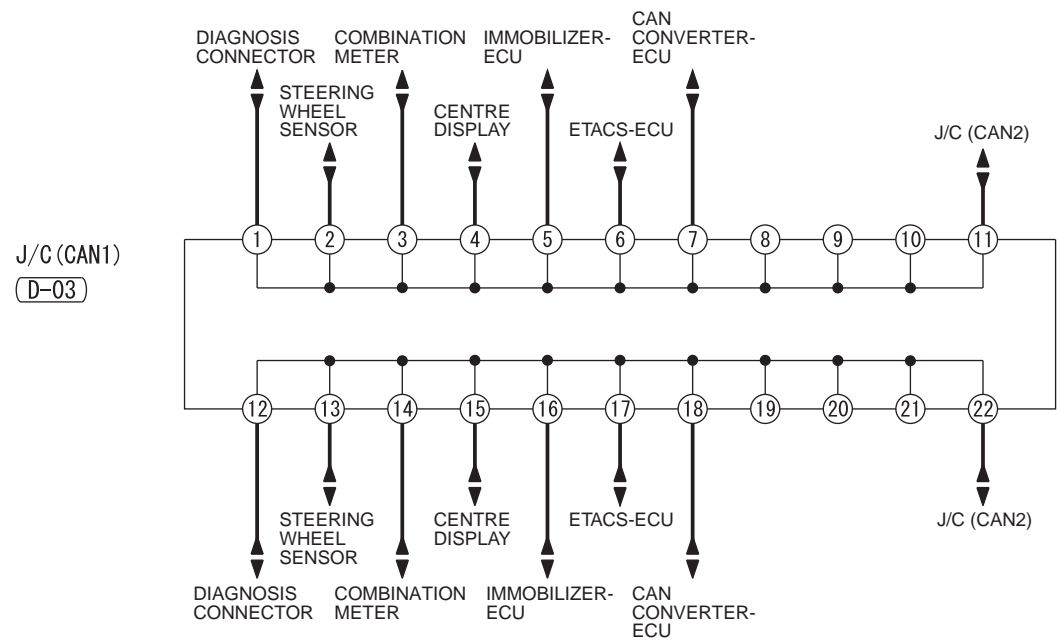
DIAGNOSIS CONNECTOR

COMBINATION METER

IMMOBILIZER-ECU

CAN CONVERTER-ECU

STEERING WHEEL SENSOR

CENTRE DISPLAY

ETACS-ECU

J/C (CAN2)

J/C (CAN1)
D-03

1 2 3 4 5 6 7 8 9 10 11

12 13 14 15 16 17 18 19 20 21 22

STEERING WHEEL SENSOR

CENTRE DISPLAY

ETACS-ECU

J/C (CAN2)

DIAGNOSIS CONNECTOR

COMBINATION METER

IMMOBILIZER-ECU

CAN CONVERTER-ECU